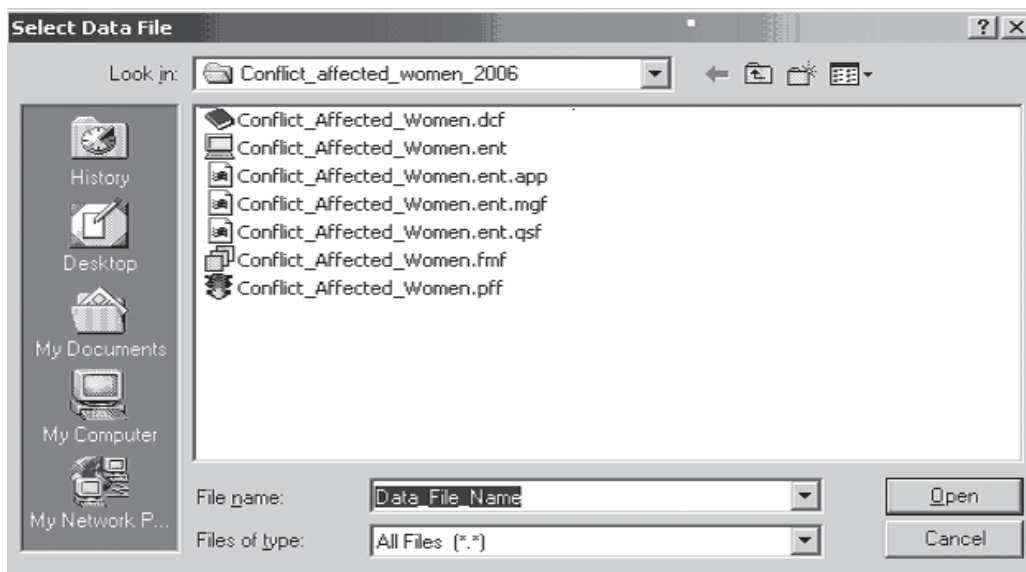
Select Data File

?|X

Look in: Conflict_affected_women_2006

History

Desktop

My Documents

My Computer

My Network P...

Conflict_Affected_Women.dcf
Conflict_Affected_Women.ent
Conflict_Affected_Women.ent.app
Conflict_Affected_Women.ent.mgf
Conflict_Affected_Women.ent.qsf
Conflict_Affected_Women.fmf
Conflict_Affected_Women.pff

File name: Data_File_Name

Files of type: All Files (*.*)

Open

Cancel